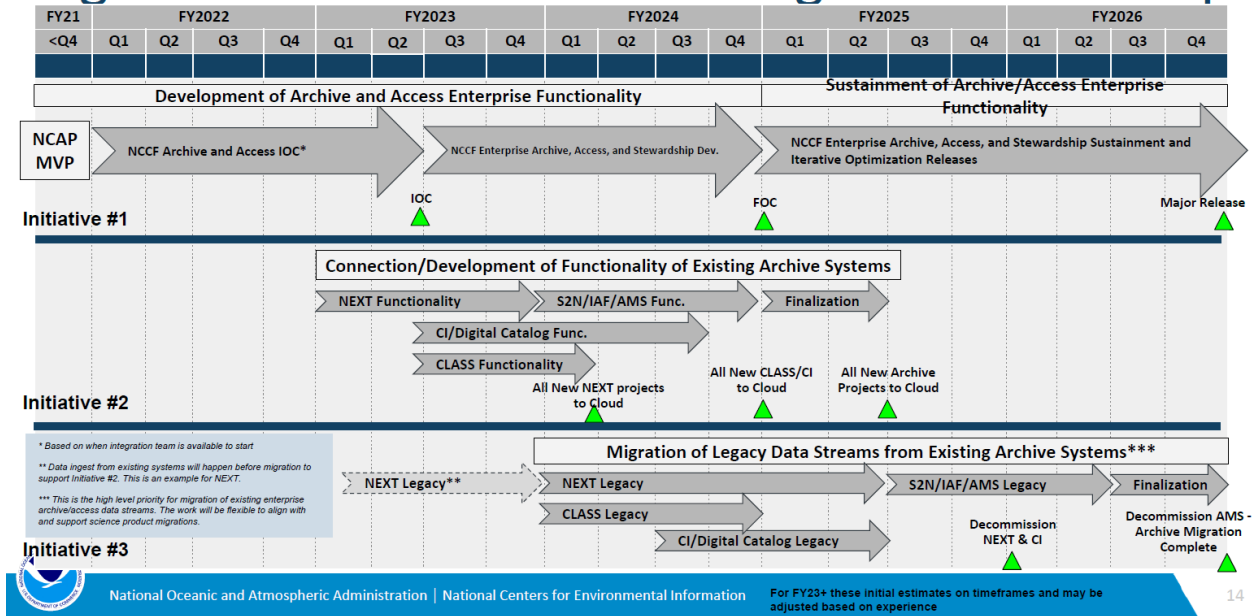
| FY21 | FY2022 | | | | FY2023 | | | | FY2024 | | | | FY2025 | | | | FY2026 | | | |
|---|---|---|---|---|---|---|---|---|---|---|---|---|---|---|---|---|---|---|---|---|
| <Q4 | Q1 | Q2 | Q3 | Q4 | Q1 | Q2 | Q3 | Q4 | Q1 | Q2 | Q3 | Q4 | Q1 | Q2 | Q3 | Q4 | Q1 | Q2 | Q3 | Q4 |

Development of Archive and Access Enterprise Functionality

Sustainment of Archive/Access Enterprise Functionality

NCAP MVP

NCCF Archive and Access IOC*

NCCF Enterprise Archive, Access, and Stewardship Dev.

NCCF Enterprise Archive, Access, and Stewardship Sustainment and Iterative Optimization Releases

IOC

FOC

Major Release

Initiative #1

Connection/Development of Functionality of Existing Archive Systems

NEXT Functionality

S2N/IAF/AMS Func.

Finalization

CI/Digital Catalog Func.

CLASS Functionality

All New NEXT projects to Cloud

All New CLASS/CI to Cloud

All New Archive Projects to Cloud

Initiative #2

* Based on when integration team is available to start

** Data ingest from existing systems will happen before migration to support Initiative #2. This is an example for NEXT.

*** This is the high level priority for migration of existing enterprise archive/access data streams. The work will be flexible to align with and support science product migrations.

Migration of Legacy Data Streams from Existing Archive Systems***

NEXT Legacy**

NEXT Legacy

S2N/IAF/AMS Legacy

Finalization

CLASS Legacy

CI/Digital Catalog Legacy

Decommission NEXT & CI

Decommission AMS - Archive Migration Complete

Initiative #3

National Oceanic and Atmospheric Administration | National Centers for Environmental Information

For FY23+ these initial estimates on timeframes and may be adjusted based on experience

14